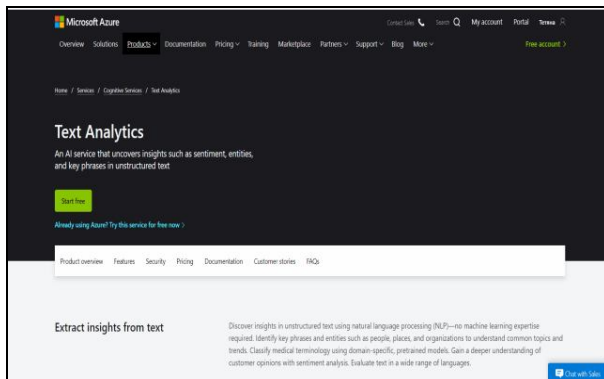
Microsoft Azure

Contact Sales Search My account Portal Terrena

Overview Solutions Products Documentation Pricing Training Marketplace Partners Support Blog More

Free account >

Home / Services / Cognitive Services / Text Analytics

Text Analytics

An AI service that uncovers insights such as sentiment, entities, and key phrases in unstructured text

Start free

Already using Azure? Try this service for free now >

Product overview Features Security Pricing Documentation Customer stories FAQs

Extract insights from text

Discover insights in unstructured text using natural language processing (NLP)—no machine learning expertise required. Identify key phrases and entities such as people, places, and organizations to understand common topics and trends. Classify medical terminology using domain-specific, pretrained models. Gain a deeper understanding of customer opinions with sentiment analysis. Evaluate text in a wide range of languages.

Chat with Sales